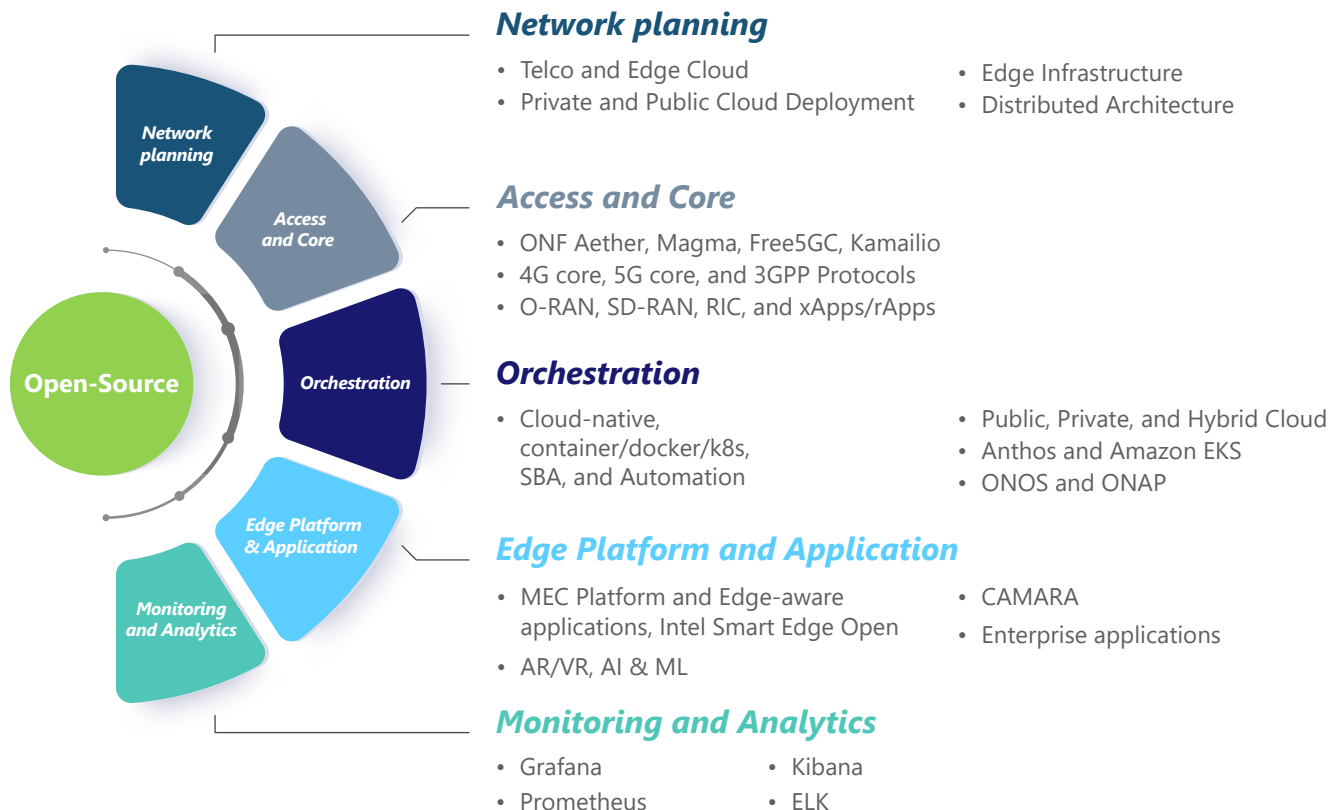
Network planning

Access and Core

Orchestration

Edge Platform & Application

Monitoring and Analytics

Open-Source

Network planning

- Telco and Edge Cloud
- Private and Public Cloud Deployment

- Edge Infrastructure
- Distributed Architecture

Access and Core

- ONF Aether, Magma, Free5GC, Kamailio
- 4G core, 5G core, and 3GPP Protocols
- O-RAN, SD-RAN, RIC, and xApps/rApps

Orchestration

- Cloud-native, container/docker/k8s, SBA, and Automation

- Public, Private, and Hybrid Cloud
- Anthos and Amazon EKS
- ONOS and ONAP

Edge Platform and Application

- MEC Platform and Edge-aware applications, Intel Smart Edge Open
- AR/VR, AI & ML

- CAMARA
- Enterprise applications

Monitoring and Analytics

- Grafana
- Prometheus

- Kibana
- ELK